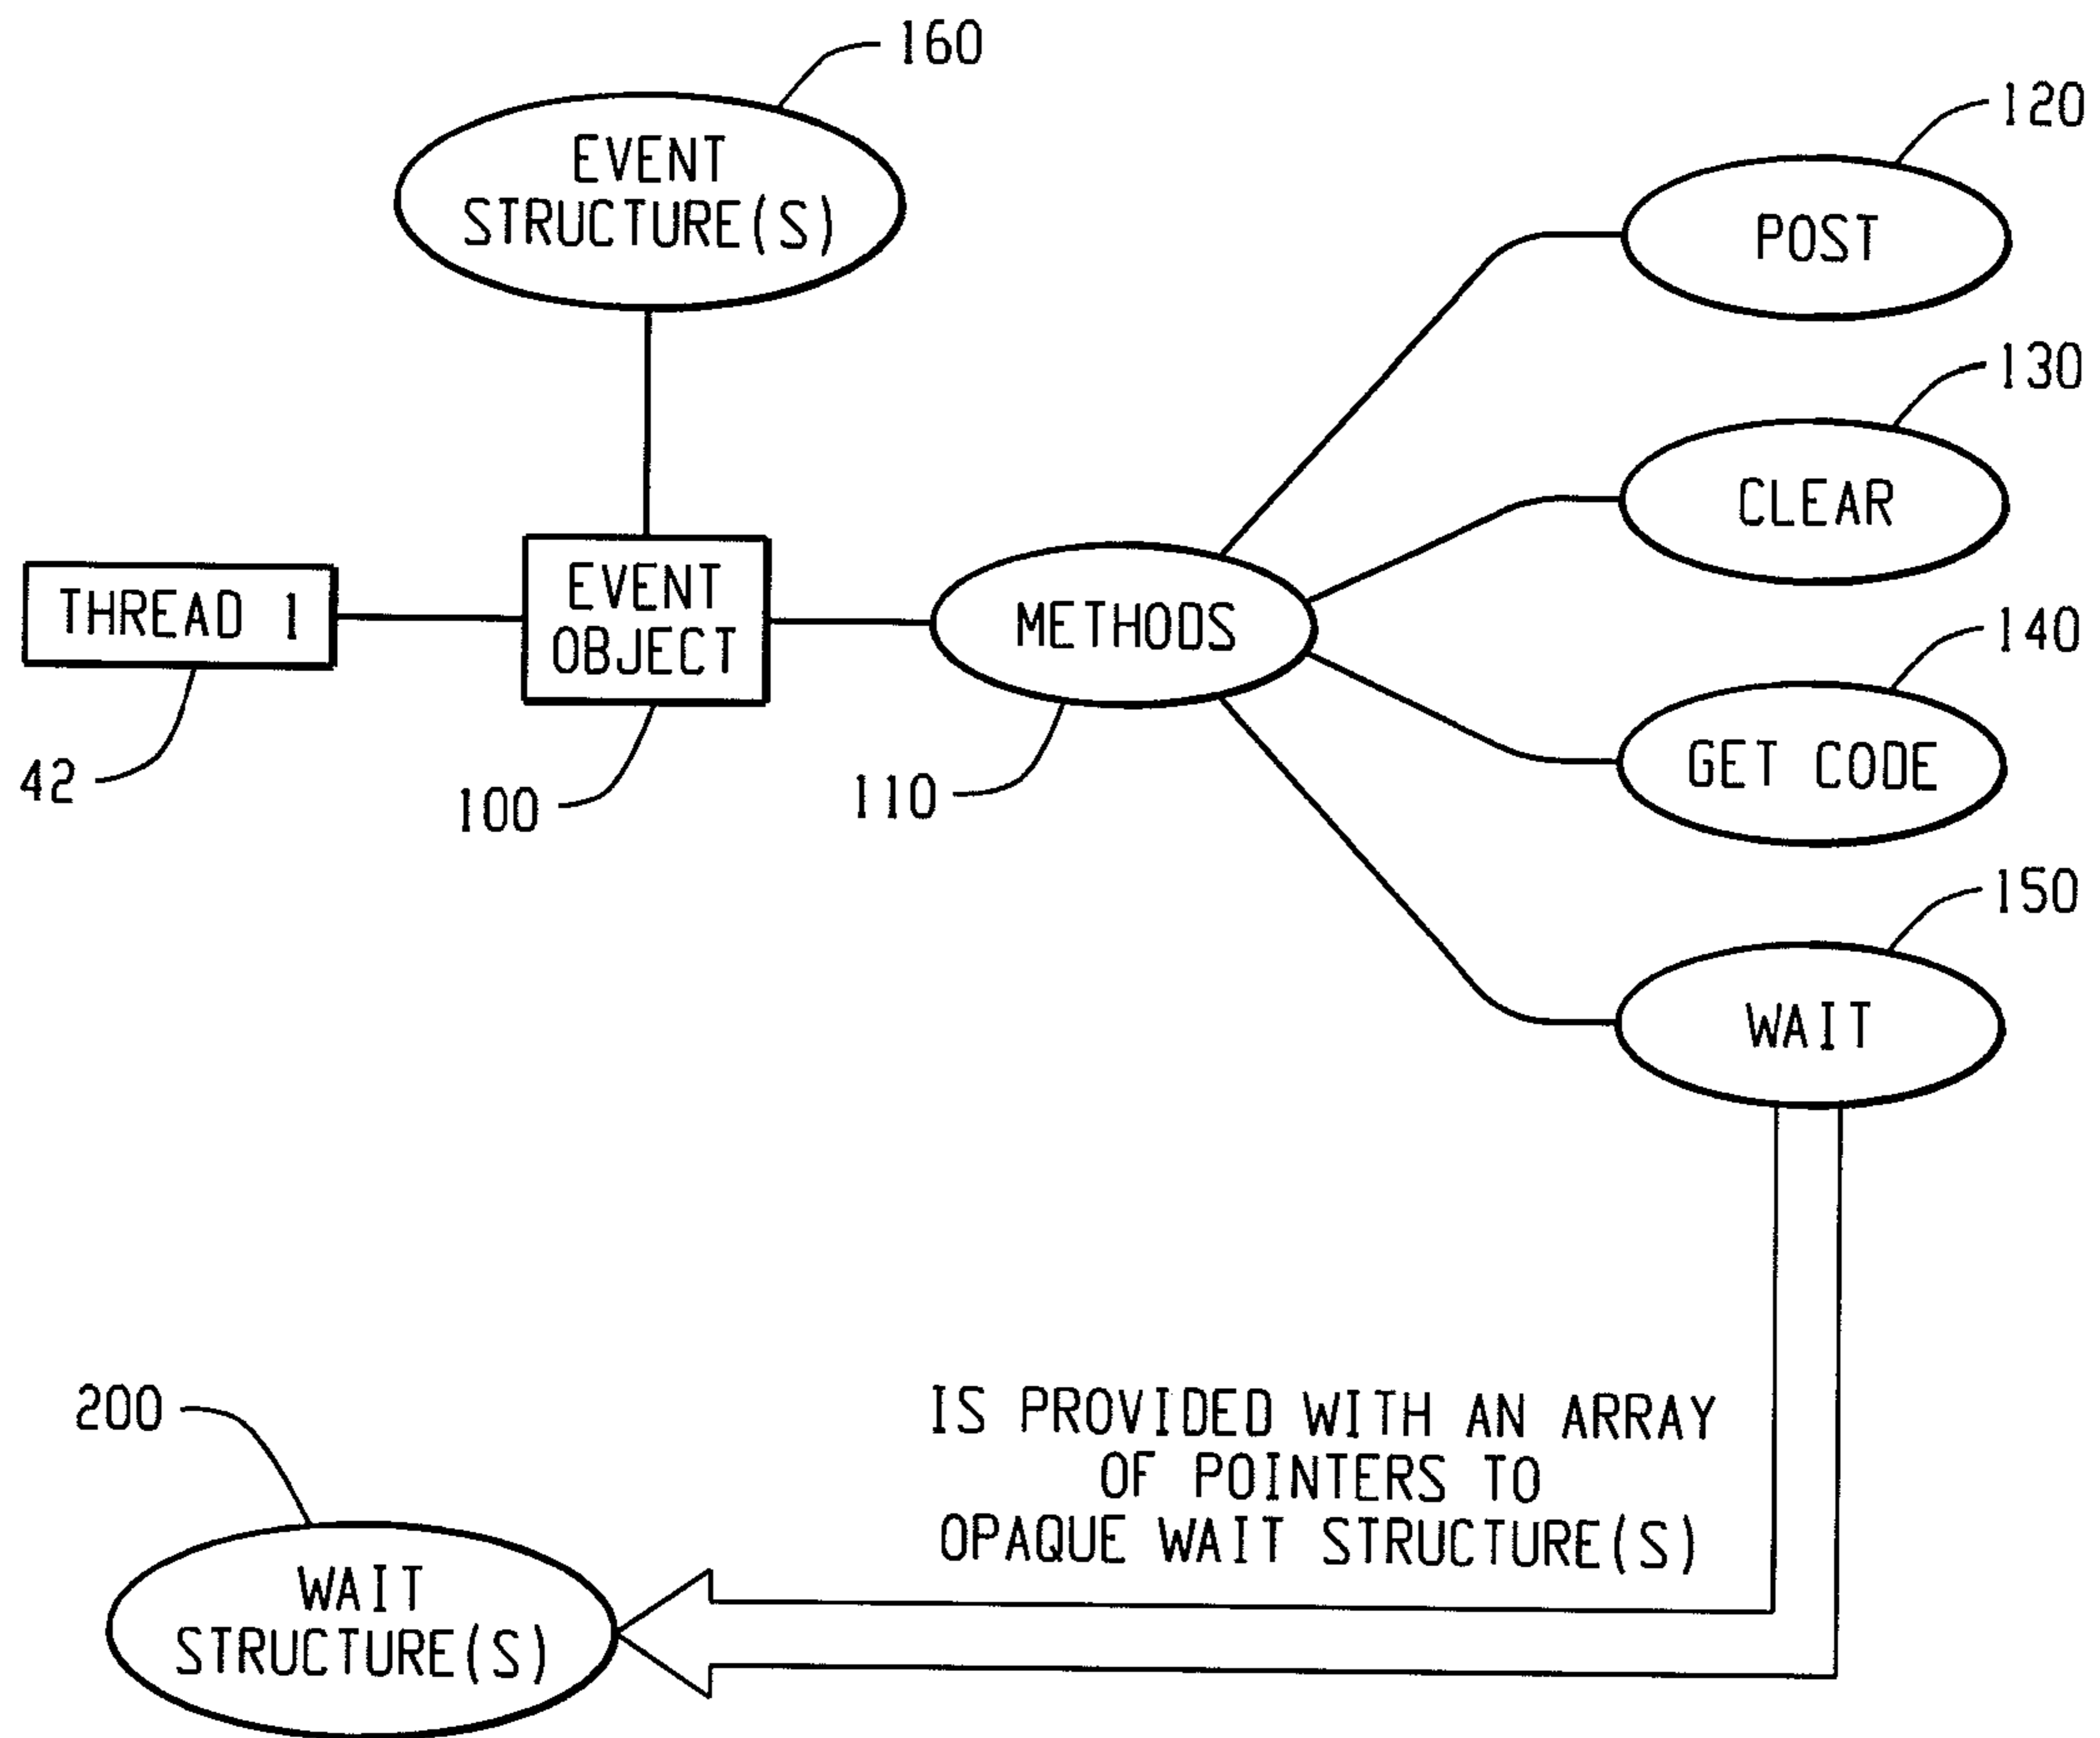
160
EVENT STRUCTURE(S)

120
POST

130
CLEAR

THREAD 1

EVENT OBJECT

METHODS

140
GET CODE

42

100

110

150
WAIT

200

IS PROVIDED WITH AN ARRAY OF POINTERS TO OPAQUE WAIT STRUCTURE(S)

WAIT STRUCTURE(S)